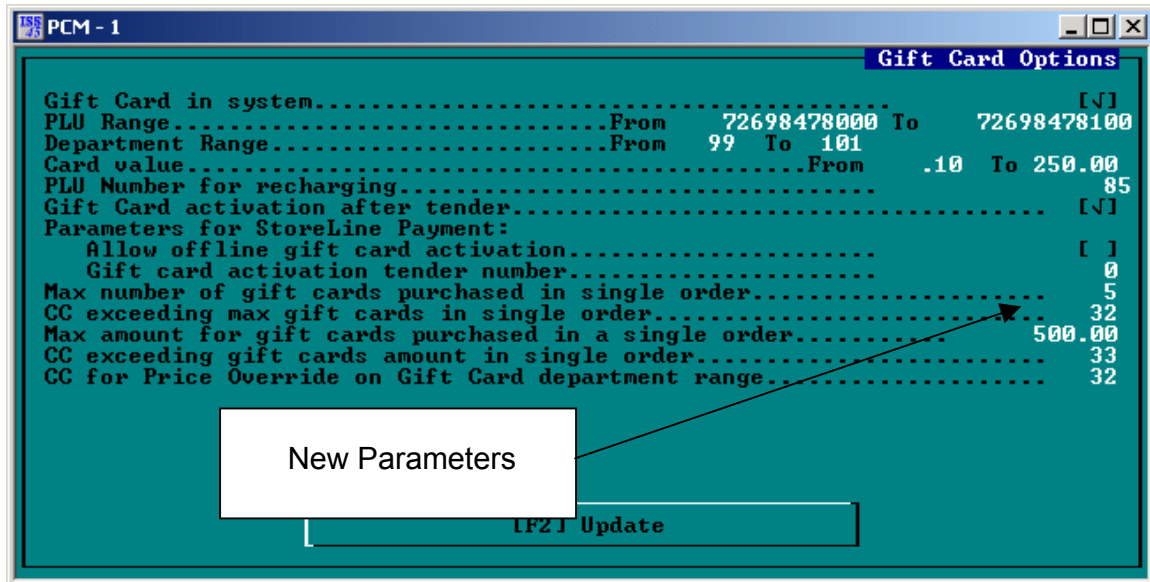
PCM - 1

Gift Card Options

Gift Card in system.................................... [√]
PLU Range...........................From 72698478000 To 72698478100
Department Range....................From 99 To 101
Card value..................................From .10 To 250.00
PLU Number for recharging.............................. 85
Gift Card activation after tender...................... [√]
Parameters for StoreLine Payment:
Allow offline gift card activation.................. [ ]
Gift card activation tender number.................. 0
Max number of gift cards purchased in single order...................... 5
CC exceeding max gift cards in single order......................... 32
Max amount for gift cards purchased in a single order........... 500.00
CC exceeding gift cards amount in single order...................... 33
CC for Price Override on Gift Card department range................. 32

New Parameters

[F2] Update